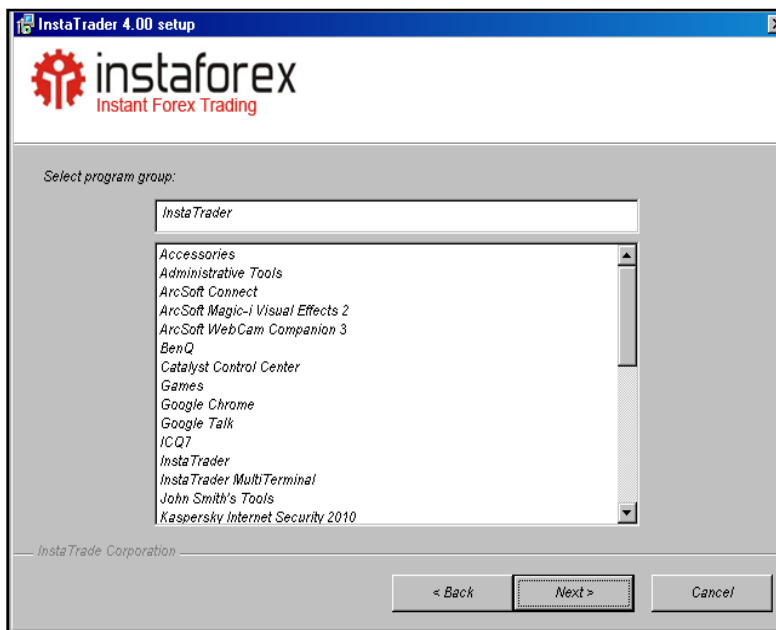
InstaTrader 4.00 setup

instaforex
Instant Forex Trading

Select program group:

InstaTrader

Accessories
Administrative Tools
ArcSoft Connect
ArcSoft Magic-i Visual Effects 2
ArcSoft WebCam Companion 3
BenQ
Catalyst Control Center
Games
Google Chrome
Google Talk
ICQ7
InstaTrader
InstaTrader MultiTerminal
John Smith's Tools
Kaspersky Internet Security 2010

InstaTrade Corporation

< Back
Next >
Cancel